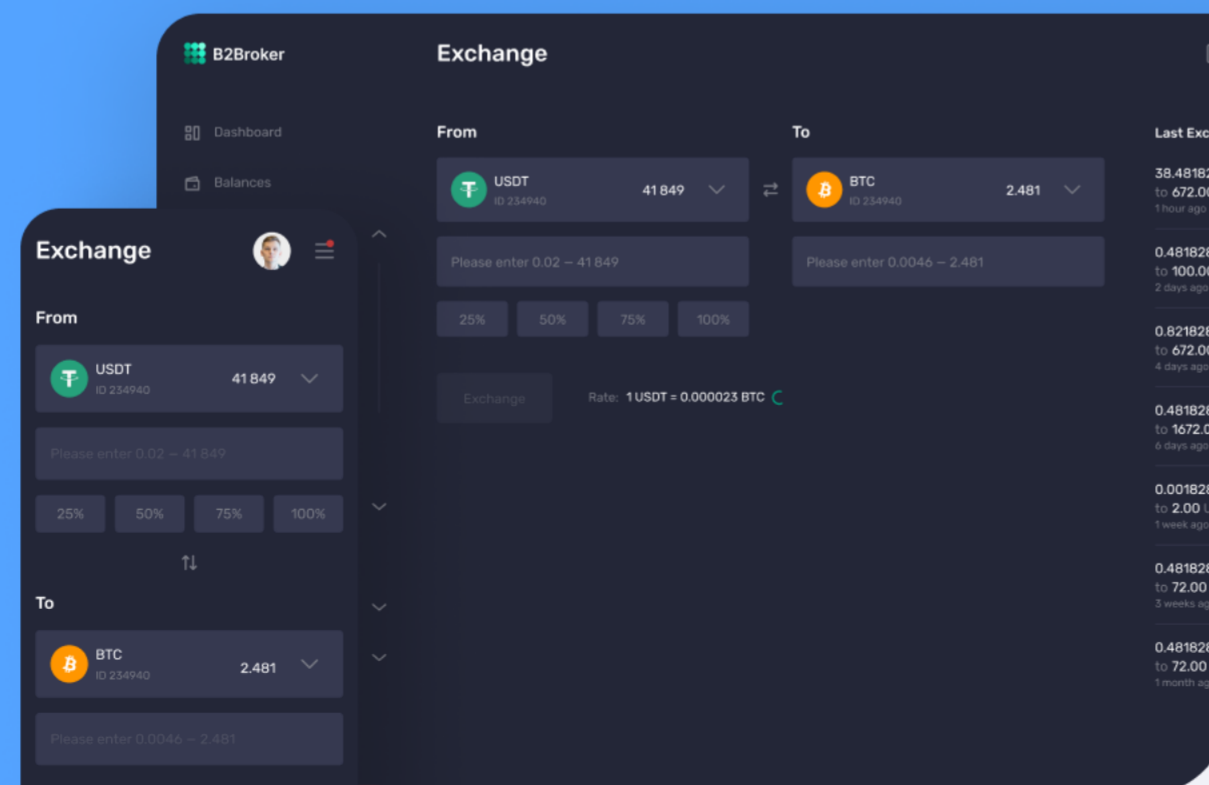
B2Broker

Dashboard

Balances

Exchange

From

USDT
ID 234940
41 849

Please enter 0.02 – 41 849

25%
50%
75%
100%

To

BTC
ID 234940
2.481

Please enter 0.0046 – 2.481

Exchange

Rate: 1 USDT = 0.000023 BTC

Last Exc

38.48182
to 672.00
1 hour ago

0.481828
to 100.00
2 days ago

0.821828
to 672.00
4 days ago

0.481828
to 1672.0
6 days ago

0.001828
to 2.00 U
1 week ago

0.481828
to 72.00
3 weeks ago

0.481828
to 72.00
1 month ago

Exchange

From

USDT
ID 234940
41 849

Please enter 0.02 – 41 849

25%
50%
75%
100%

To

BTC
ID 234940
2.481

Please enter 0.0046 – 2.481